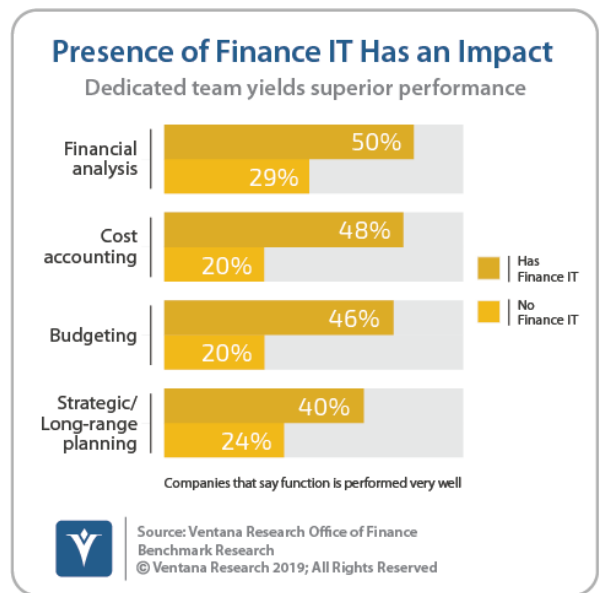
Presence of Finance IT Has an Impact
Dedicated team yields superior performance

Financial analysis
50%
29%

Cost accounting
48%
20%

Budgeting
46%
20%

Strategic/ Long-range planning
40%
24%

Has Finance IT
No Finance IT

Companies that say function is performed very well

Source: Ventana Research Office of Finance Benchmark Research
© Ventana Research 2019; All Rights Reserved